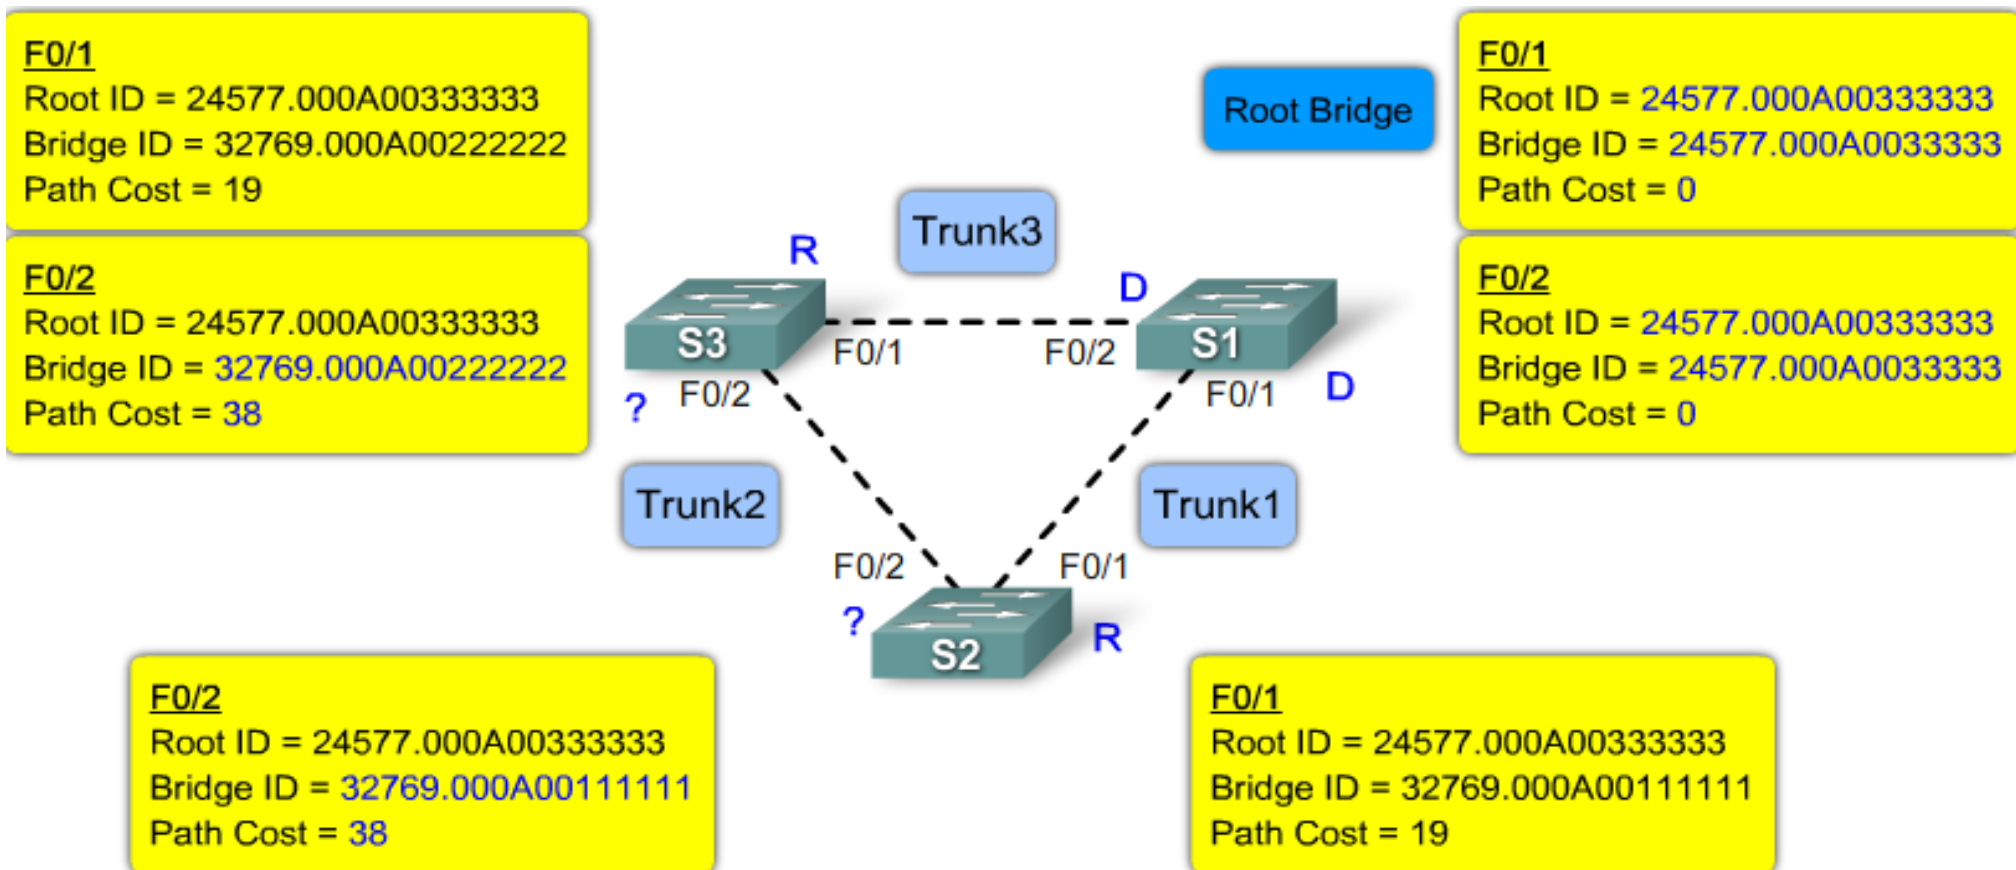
F0/1
Root ID = 24577.000A00333333
Bridge ID = 32769.000A00222222
Path Cost = 19

F0/2
Root ID = 24577.000A00333333
Bridge ID = 32769.000A00222222
Path Cost = 38

Root Bridge

F0/1
Root ID = 24577.000A00333333
Bridge ID = 24577.000A0033333
Path Cost = 0

F0/2
Root ID = 24577.000A00333333
Bridge ID = 24577.000A0033333
Path Cost = 0

Trunk3

R

D

S3

S1

F0/1

F0/2

?

F0/2

F0/1

D

Trunk2

Trunk1

F0/2

F0/1

?

S2

R

F0/2
Root ID = 24577.000A00333333
Bridge ID = 32769.000A00111111
Path Cost = 38

F0/1
Root ID = 24577.000A00333333
Bridge ID = 32769.000A00111111
Path Cost = 19